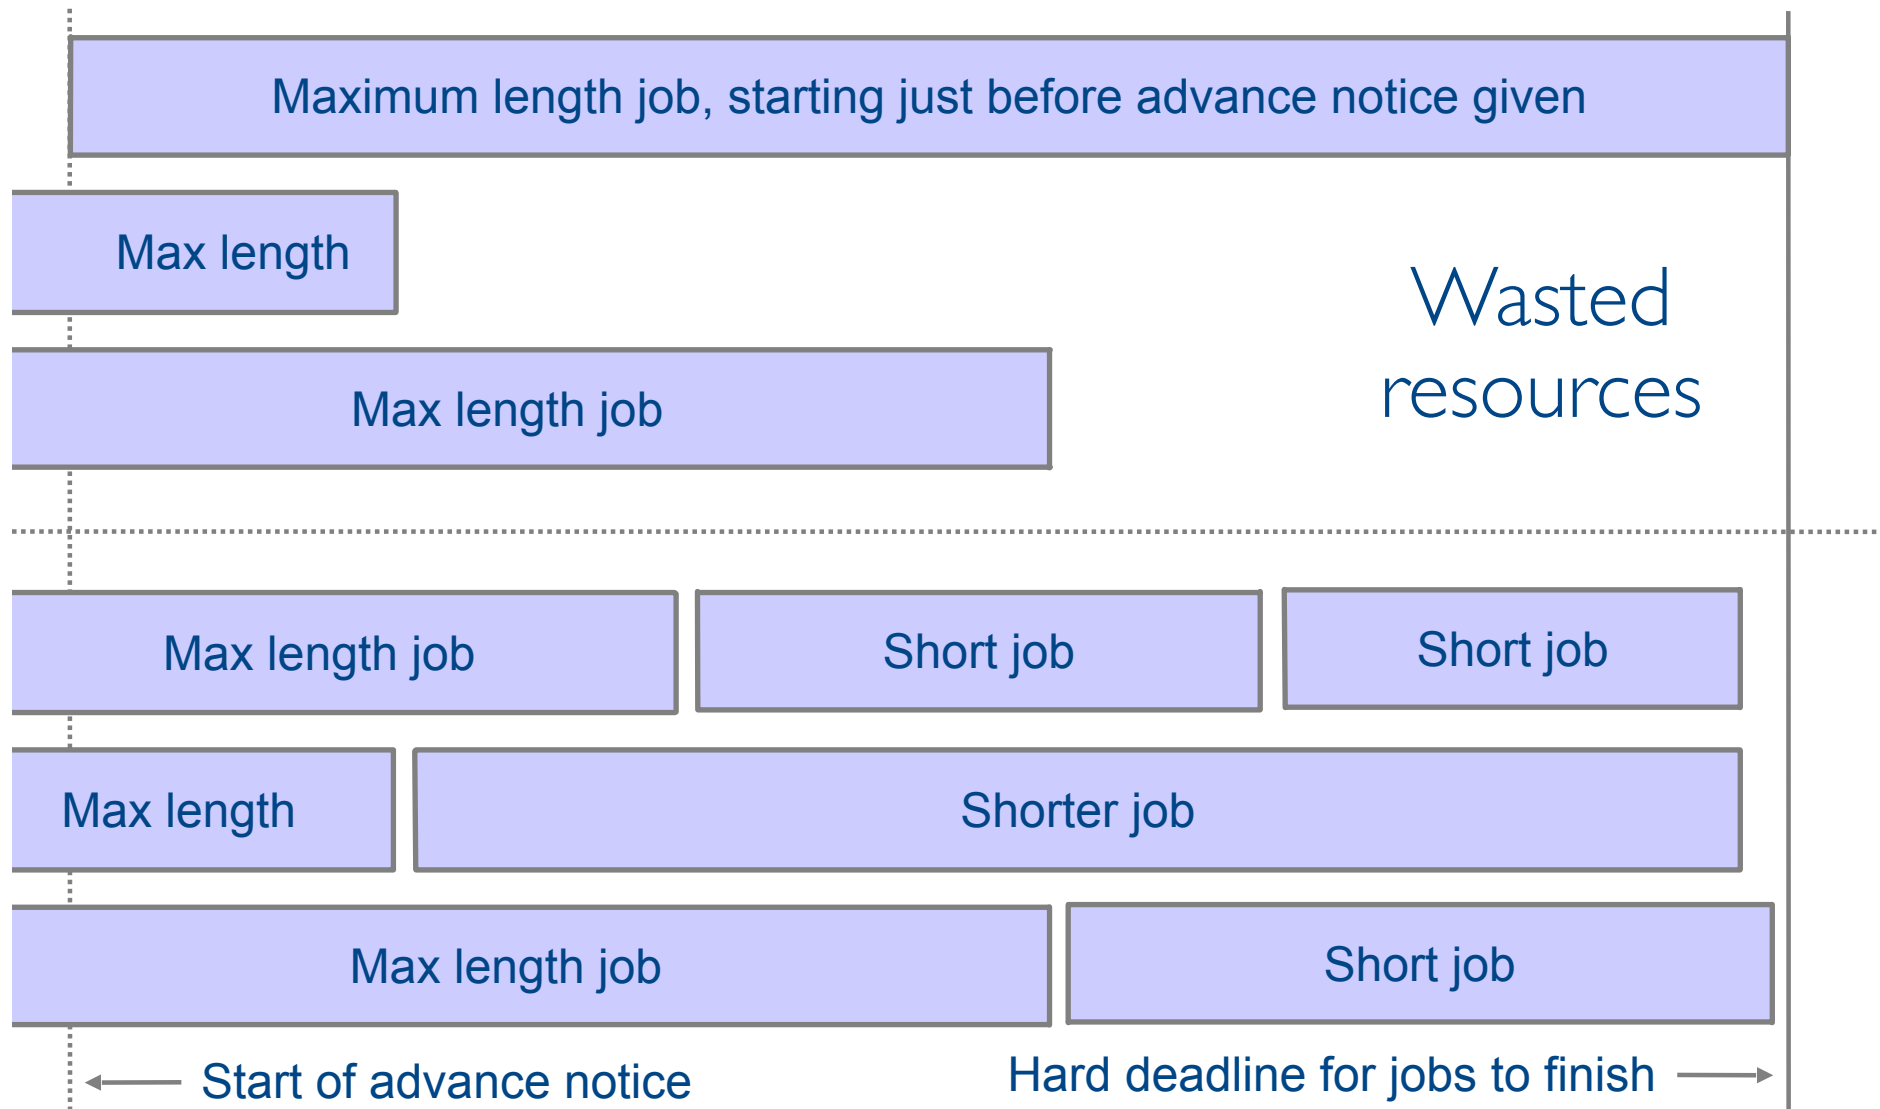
Maximum length job, starting just before advance notice given

Max length

Wasted resources

Max length job

Max length job

Short job

Short job

Max length

Shorter job

Max length job

Short job

← Start of advance notice

Hard deadline for jobs to finish →